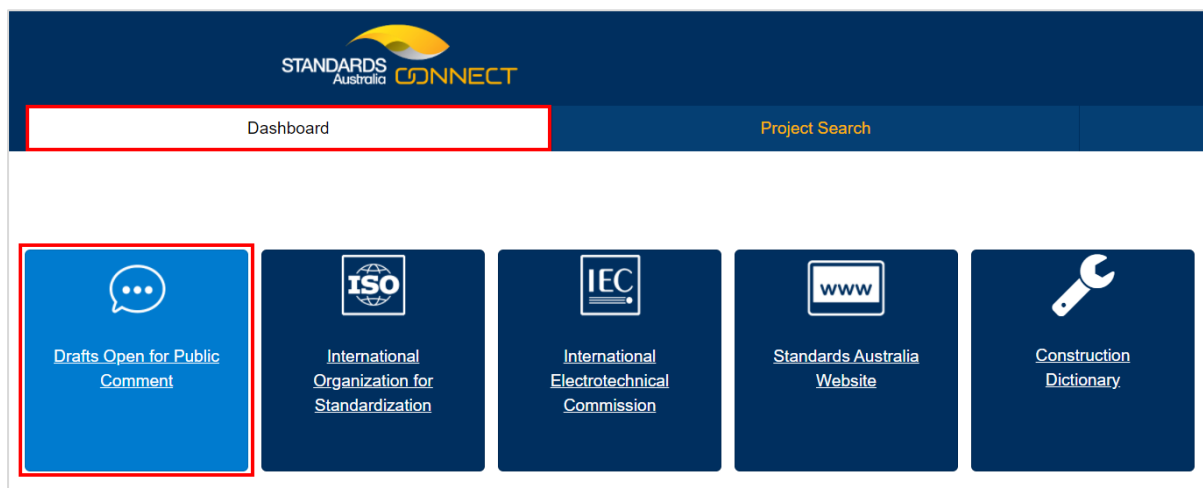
STANDARDS Australia CONNECT

Dashboard

Project Search

Drafts Open for Public Comment

ISO

International Organization for Standardization

IEC

International Electrotechnical Commission

www

Standards Australia Website

Construction Dictionary